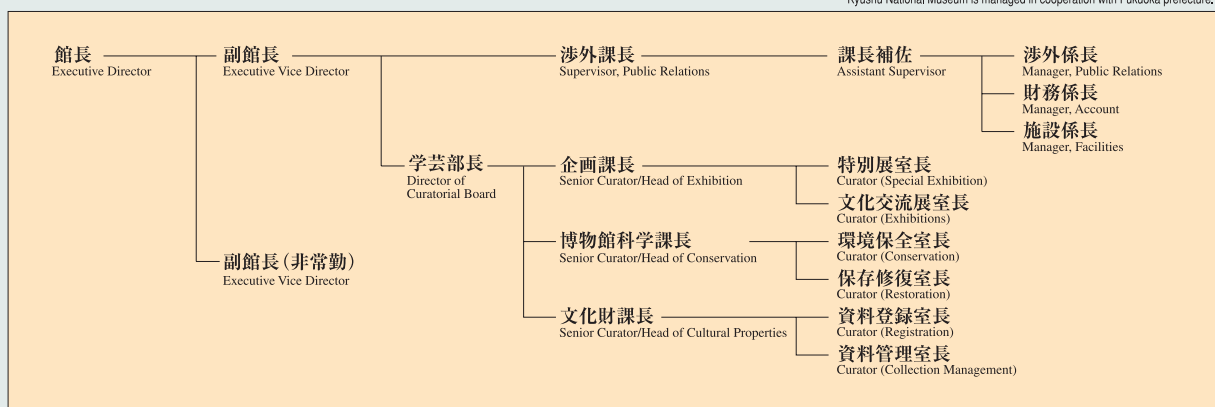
Kyushu National Museum is managed in cooperation with Fukuoka prefecture.

館長
Executive Director

副館長
Executive Vice Director

涉外課長
Supervisor, Public Relations

課長補佐
Assistant Supervisor

涉外係長
Manager, Public Relations

財務係長
Manager, Account

施設係長
Manager, Facilities

学芸部長
Director of Curatorial Board

企画課長
Senior Curator/Head of Exhibition

特別展室長
Curator (Special Exhibition)

文化交流展室長
Curator (Exhibitions)

博物館科学課長
Senior Curator/Head of Conservation

環境保全室長
Curator (Conservation)

保存修復室長
Curator (Restoration)

文化財課長
Senior Curator/Head of Cultural Properties

資料登録室長
Curator (Registration)

資料管理室長
Curator (Collection Management)

副館長（非常勤）
Executive Vice Director